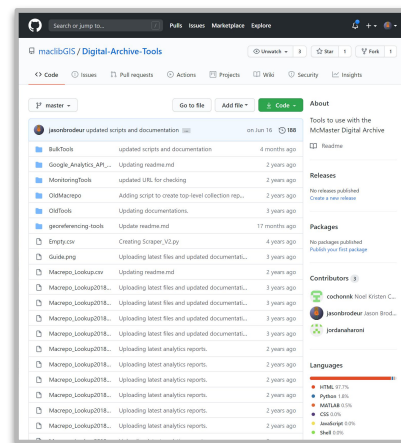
Search or jump to... / Pulls Issues Marketplace Explore

maclibGIS / Digital-Archive-Tools

Unwatch 3 | Star 1 | Fork 1

Code | Issues | Pull requests | Actions | Projects | Wiki | Security | Insights

master | Go to file | Add file | Code

jasonbrodeur updated scripts and documentation | on Jun 16 | 188

| | | |
|---|---|---|
| BulkTools | updated scripts and documentation | 4 months ago |
| Google_Analytics_API_... | Updating readme.md | 2 years ago |
| MonitoringTools | updated URL for checking | 2 years ago |
| OldMacrepo | Adding script to create top-level collection rep... | 2 years ago |
| OldTools | Updating documentations. | 3 years ago |
| georeferencing-tools | Update readme.md | 17 months ago |
| Empty.csv | Creating Scraper_V2.py | 3 years ago |
| Guide.png | Uploading latest files and updated documentati... | 3 years ago |
| Macrepo_Lookup.csv | Updating readme.md | 2 years ago |
| Macrepo_Lookup2018... | Uploading latest files and updated documentati... | 3 years ago |
| Macrepo_Lookup2018... | Uploading latest files and updated documentati... | 3 years ago |
| Macrepo_Lookup2018... | Uploading latest files and updated documentati... | 3 years ago |
| Macrepo_Lookup2018... | Uploading latest analytics reports. | 2 years ago |
| Macrepo_Lookup2018... | Uploading latest analytics reports. | 2 years ago |
| Macrepo_Lookup2018... | Uploading latest analytics reports. | 2 years ago |
| Macrepo_Lookup2018... | Uploading latest analytics reports. | 2 years ago |
| Macrepo_Lookup2018... | Uploading latest analytics reports. | 2 years ago |
| Macrepo_Lookup2018... | Uploading latest analytics reports. | 2 years ago |

About

Tools to use with the McMaster Digital Archive

Readme

Releases

No releases published
Create a new release

Packages

No packages published
Publish your first package

Contributors 3

cochonnk Noel Kristen C...
jasonbrodeur Jason Brod...
jordanaharoni

Languages

HTML 97.7%
Python 1.8%
MATLAB 0.5%
CSS 0.0%
JavaScript 0.0%
Shell 0.0%